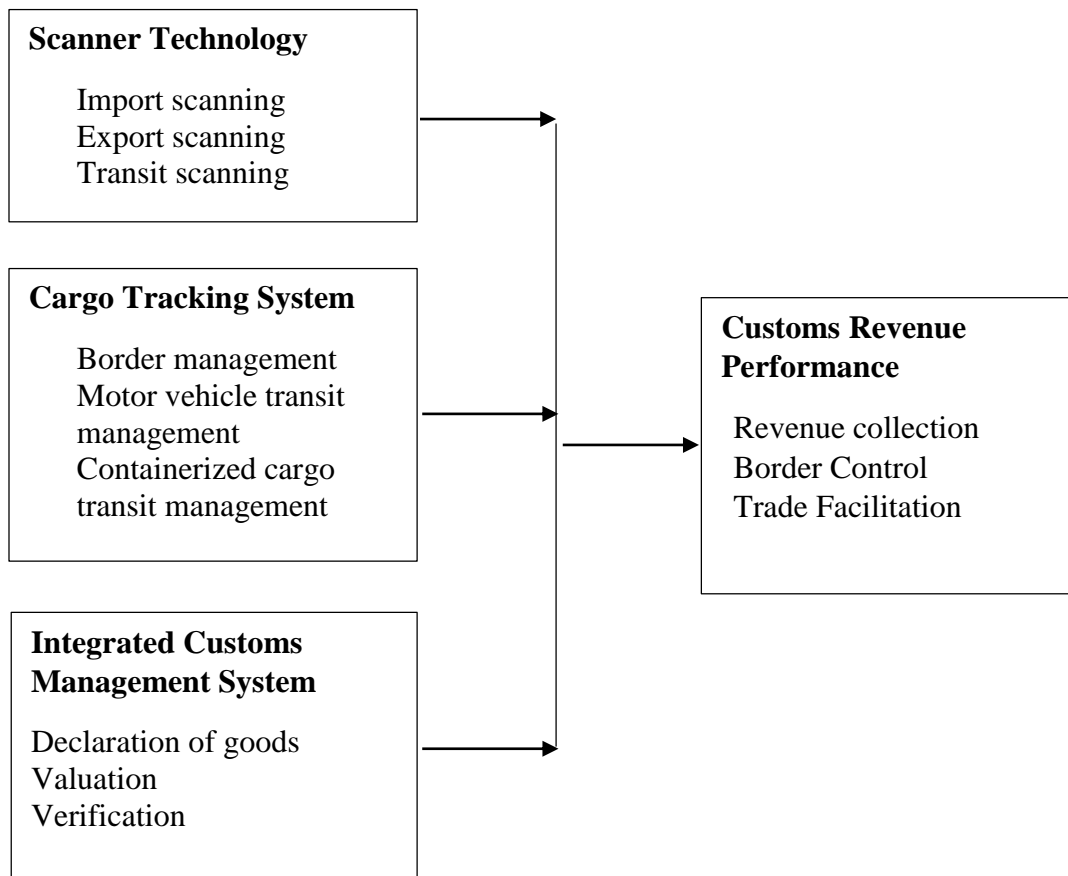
**Scanner Technology**

Import scanning
Export scanning
Transit scanning

**Cargo Tracking System**

Border management
Motor vehicle transit management
Containerized cargo transit management

**Integrated Customs Management System**

Declaration of goods
Valuation
Verification

**Customs Revenue Performance**

Revenue collection
Border Control
Trade Facilitation